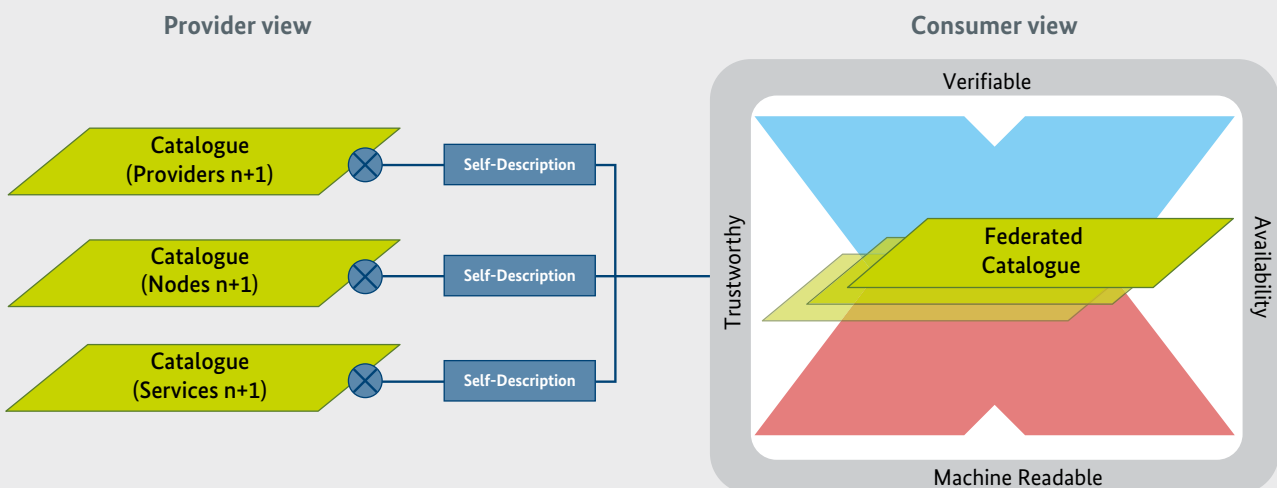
Provider view

Consumer view

Catalogue
(Providers n+1)

Self-Description

Catalogue
(Nodes n+1)

Self-Description

Catalogue
(Services n+1)

Self-Description

Verifiable

Trustworthy

Federated
Catalogue

Availability

Machine Readable